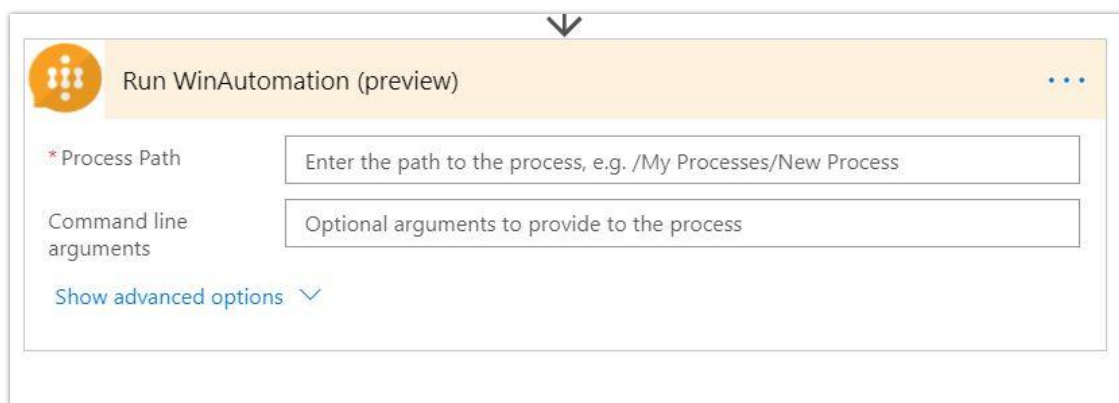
Run WinAutomation (preview)

...

*Process Path

Enter the path to the process, e.g. /My Processes/New Process

Command line arguments

Optional arguments to provide to the process

Show advanced options